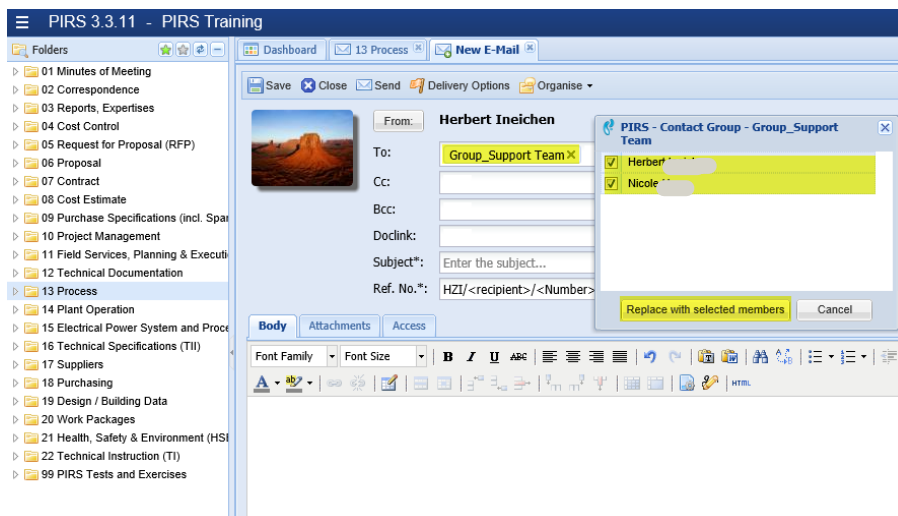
PIRS 3.3.11 - PIRS Training

Folders

01 Minutes of Meeting
02 Correspondence
03 Reports, Expertises
04 Cost Control
05 Request for Proposal (RFP)
06 Proposal
07 Contract
08 Cost Estimate
09 Purchase Specifications (incl. Spar
10 Project Management
11 Field Services, Planning & Executi
12 Technical Documentation
13 Process
14 Plant Operation
15 Electrical Power System and Proce
16 Technical Specifications (TII)
17 Suppliers
18 Purchasing
19 Design / Building Data
20 Work Packages
21 Health, Safety & Environment (HSI
22 Technical Instruction (TI)
99 PIRS Tests and Exercises

Dashboard | 13 Process | New E-Mail

Save | Close | Send | Delivery Options | Organise

From: Herbert Ineichen
To: Group_Support Team
Cc:
Bcc:
Doclink:
Subject*: Enter the subject...
Ref. No.*: HZI/<recipient>/<Number>

Body | Attachments | Access

Font Family | Font Size | B | I | U | ABC | HTML

PIRS - Contact Group - Group_Support Team
Herbert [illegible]
Nicole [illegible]
Replace with selected members | Cancel